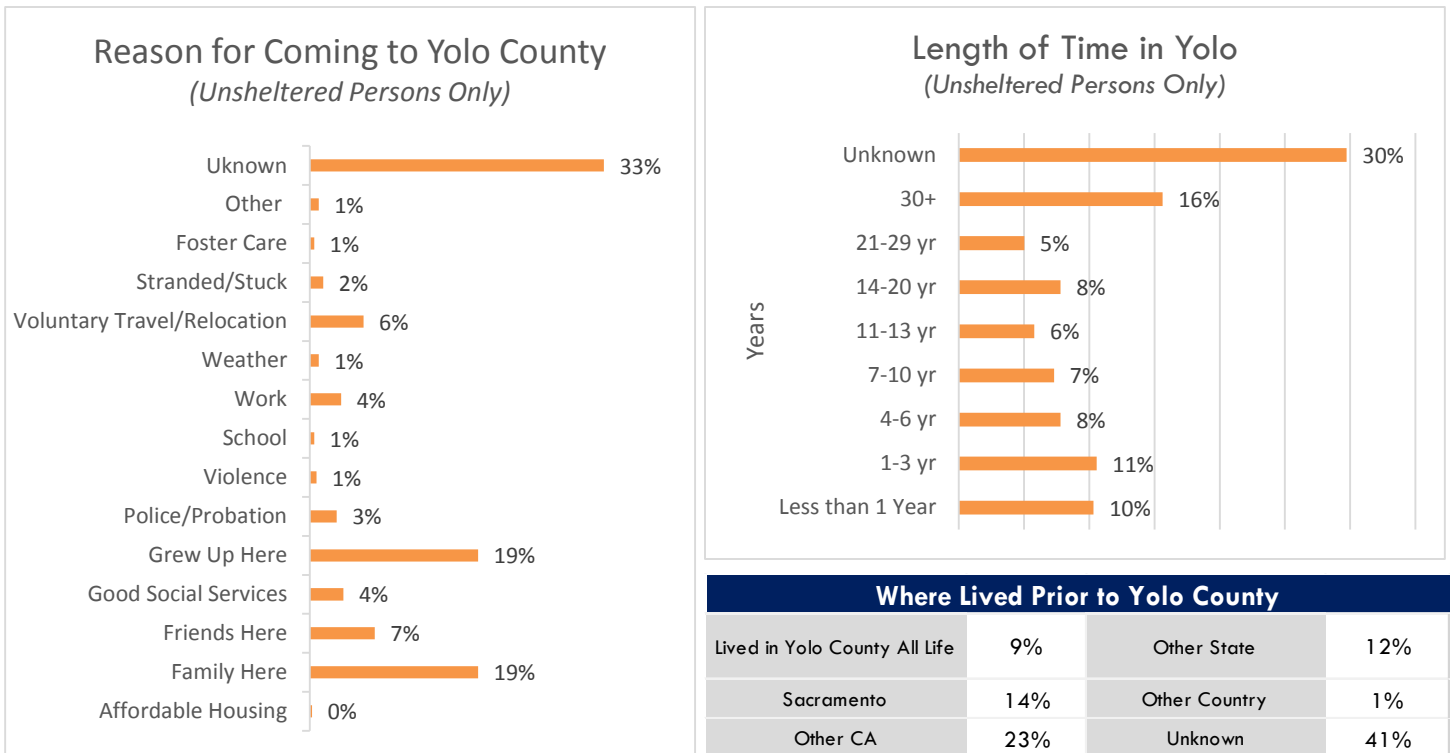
Reason for Coming to Yolo County
(Unsheltered Persons Only)

Uknown 33%
Other 1%
Foster Care 1%
Stranded/Stuck 2%
Voluntary Travel/Relocation 6%
Weather 1%
Work 4%
School 1%
Violence 1%
Police/Probation 3%
Grew Up Here 19%
Good Social Services 4%
Friends Here 7%
Family Here 19%
Affordable Housing 0%

Length of Time in Yolo
(Unsheltered Persons Only)

Years

Unknown 30%
30+ 16%
21-29 yr 5%
14-20 yr 8%
11-13 yr 6%
7-10 yr 7%
4-6 yr 8%
1-3 yr 11%
Less than 1 Year 10%

| Where Lived Prior to Yolo County | | | |
|---|---|---|---|
| Lived in Yolo County All Life | 9% | Other State | 12% |
| Sacramento | 14% | Other Country | 1% |
| Other CA | 23% | Unknown | 41% |